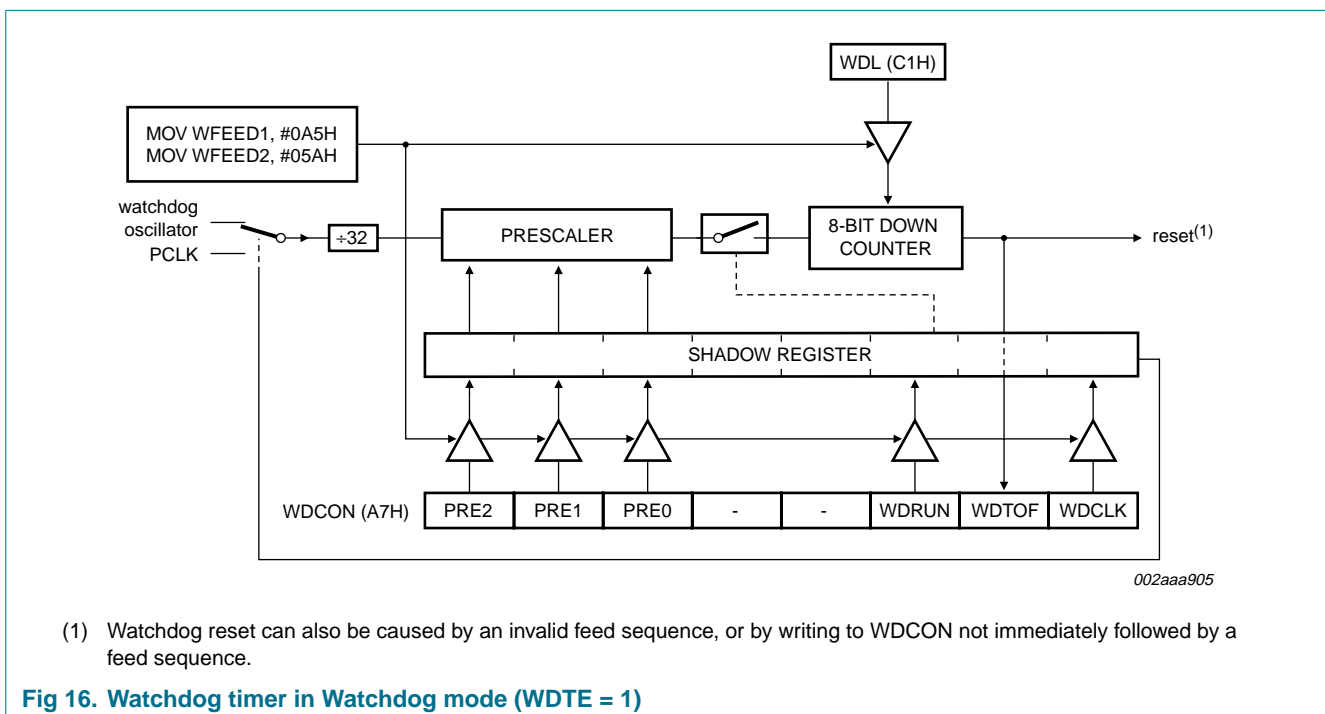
WDL (C1H)

MOV WFEED1, #0A5H
MOV WFEED2, #05AH

watchdog oscillator

PCLK

÷32

PRESCALER

8-BIT DOWN COUNTER

reset$^{(1)}$

SHADOW REGISTER

| WDCON (A7H) | PRE2 | PRE1 | PRE0 | - | - | WDRUN | WDTOF | WDCLK |
|---|---|---|---|---|---|---|---|---|

002aaa905

(1) Watchdog reset can also be caused by an invalid feed sequence, or by writing to WDCON not immediately followed by a feed sequence.

Fig 16. Watchdog timer in Watchdog mode (WDTE = 1)